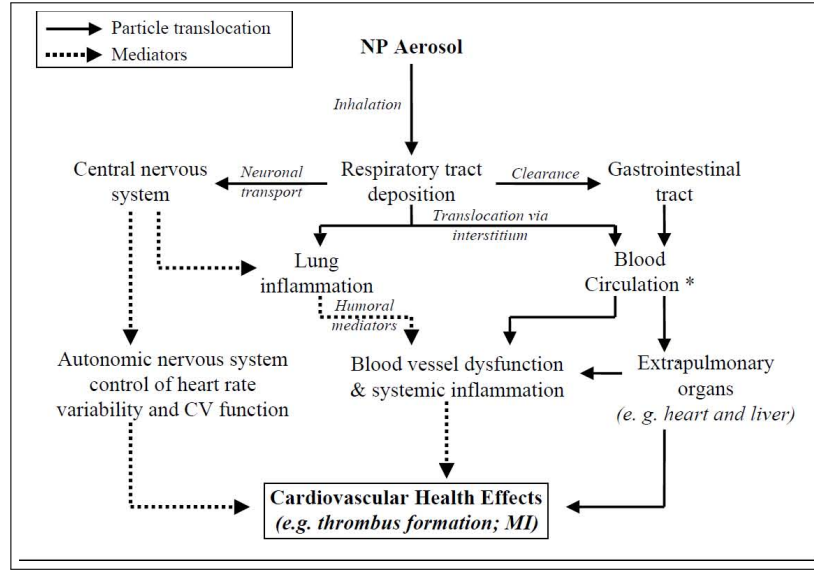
Particle translocation
Mediators

NP Aerosol

Inhalation

Central nervous system

Neuronal transport

Respiratory tract deposition

Clearance

Gastrointestinal tract

Translocation via interstitium

Lung inflammation

Blood Circulation *

Humoral mediators

Autonomic nervous system control of heart rate variability and CV function

Blood vessel dysfunction & systemic inflammation

Extrapulmonary organs
(e. g. heart and liver)

Cardiovascular Health Effects
(e.g. thrombus formation; MI)